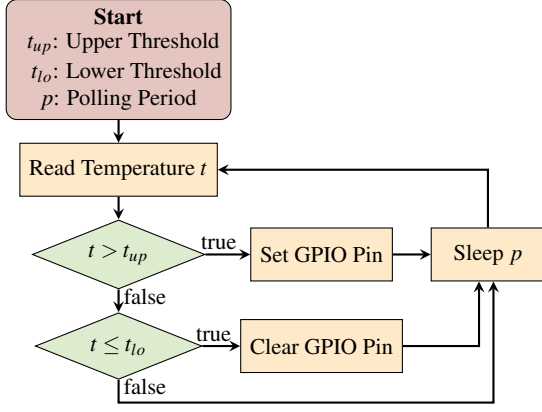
**Start**
$t_{up}$: Upper Threshold
$t_{lo}$: Lower Threshold
$p$: Polling Period

Read Temperature $t$

$t > t_{up}$

true

Set GPIO Pin

Sleep $p$

false

$t \leq t_{lo}$

true

Clear GPIO Pin

false